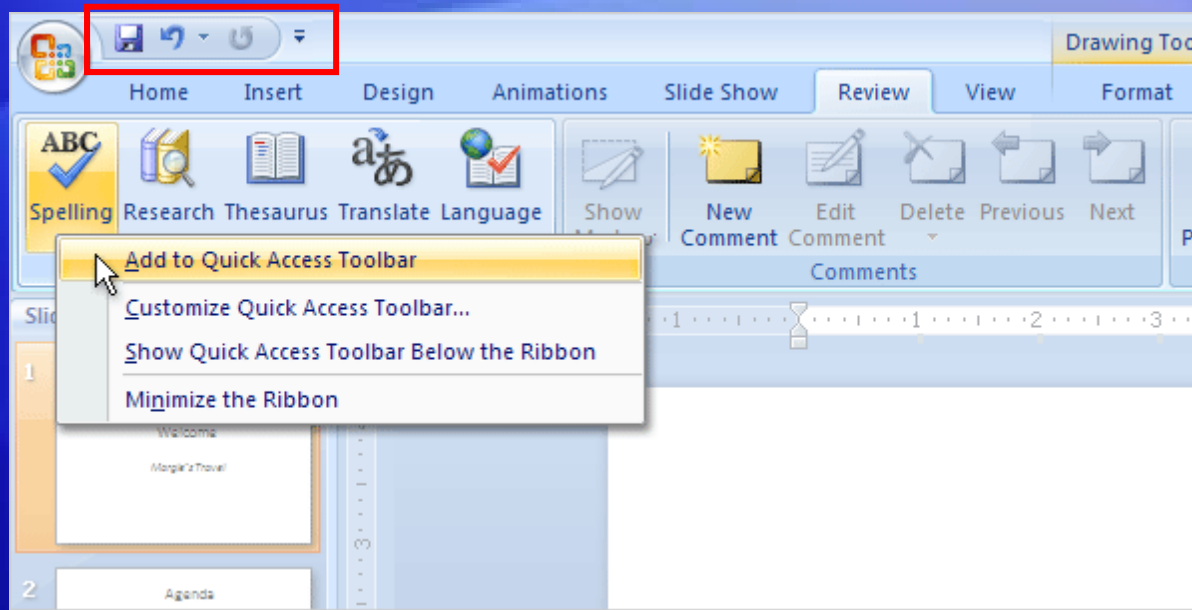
Drawing Too

Home Insert Design Animations Slide Show Review View Format

ABC

Spelling Research Thesaurus Translate Language

Show Markup

New Comment Edit Comment Delete Previous Next

Comments

Add to Quick Access Toolbar

Customize Quick Access Toolbar...

Show Quick Access Toolbar Below the Ribbon

Minimize the Ribbon

Slid

1

Welcome

Margie's Travel

2

Agenda

1 1 2 3

3